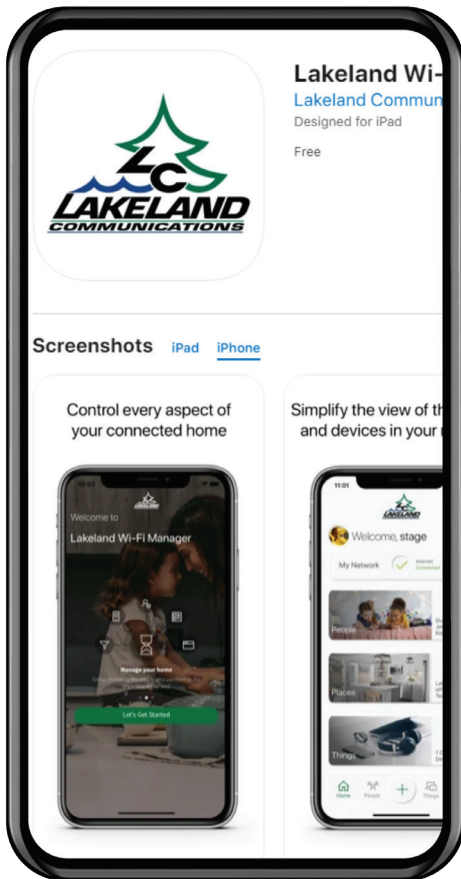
LC
LAKELAND
COMMUNICATIONS

Lakeland Wi-

Lakeland Commun

Designed for iPad

Free

Screenshots iPad iPhone

Control every aspect of your connected home

Welcome to

Lakeland Wi-Fi Manager

Manage your home

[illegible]

Let's Get Started

Simplify the view of th and devices in your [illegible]

11:01

Welcome, stage

My Network

Internet Connected

People

Places

Things

Home People + Things